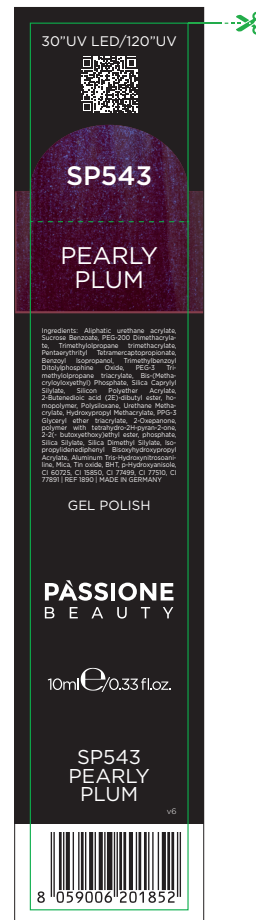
30"UV LED/120"UV

SP543

PEARLY PLUM

Ingredients: Aliphatic urethane acrylate, Sucrose Benzoate, PEG-200 Dimethacrylate, Trimethylolpropane trimethacrylate, Pentaerythrityl Tetramercaptopropionate, Benzoyl Isopropanol, Trimethylbenzoyl Ditolylphosphine Oxide, PEG-3 Trimethylolpropane triacrylate, Bis-(Methacryloyloxyethyl) Phosphate, Silica Caprylyl Silylate, Silicon Polyether Acrylate, 2-Butenedioic acid (2E)-dibutyl ester, homopolymer, Polysiloxane, Urethane Methacrylate, Hydroxypropyl Methacrylate, PPG-3 Glyceryl ether triacrylate, 2-Oxepanone, polymer with tetrahydro-2H-pyran-2-one, 2-(2- butoxyethoxy)ethyl ester, phosphate, Silica Silylate, Silica Dimethyl Silylate, Isopropylidenediphenyl Bisoxyhydroxypropyl Acrylate, Aluminum Tris-Hydroxynitrosoaniline, Mica, Tin oxide, BHT, p-Hydroxyanisole, CI 60725, CI 15850, CI 77499, CI 77510, CI 77891 | REF 1890 | MADE IN GERMANY

GEL POLISH

PÀSSIONE
BEAUTY

10ml℮/0.33 fl.oz.

SP543
PEARLY
PLUM

v6

8 059006 201852